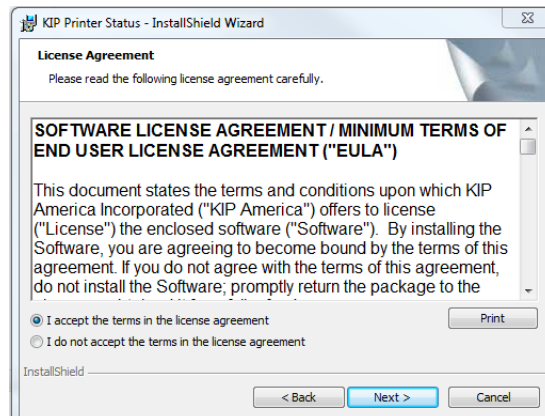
KIP Printer Status - InstallShield Wizard

License Agreement

Please read the following license agreement carefully.

SOFTWARE LICENSE AGREEMENT / MINIMUM TERMS OF END USER LICENSE AGREEMENT ("EULA")

This document states the terms and conditions upon which KIP America Incorporated ("KIP America") offers to license ("License") the enclosed software ("Software"). By installing the Software, you are agreeing to become bound by the terms of this agreement. If you do not agree with the terms of this agreement, do not install the Software; promptly return the package to the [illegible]

I accept the terms in the license agreement

I do not accept the terms in the license agreement

Print

InstallShield

< Back

Next >

Cancel